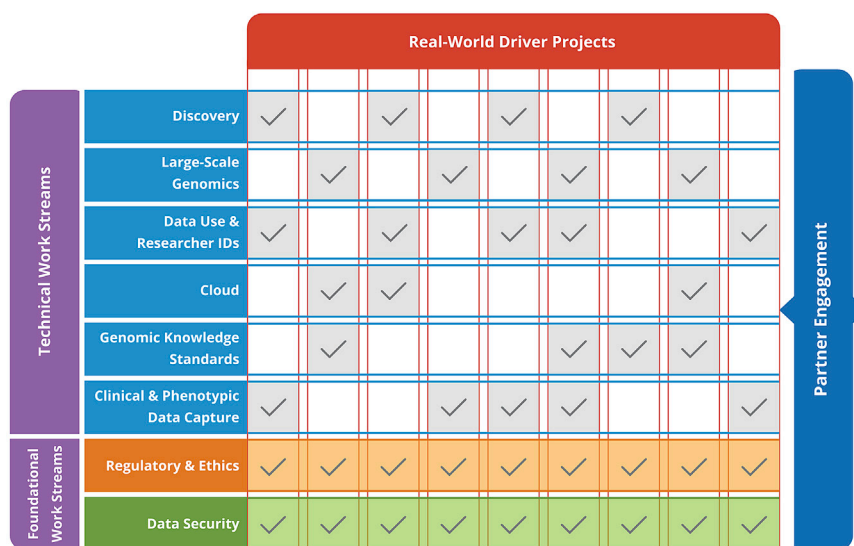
Real-World Driver Projects

Technical Work Streams

Foundational Work Streams

Partner Engagement

| | | | | | | | | | |
|---|---|---|---|---|---|---|---|---|---|
| Discovery | ✓ | | ✓ | | ✓ | | ✓ | | |
| Large-Scale Genomics | | ✓ | | ✓ | | ✓ | | ✓ | |
| Data Use & Researcher IDs | ✓ | | ✓ | | ✓ | ✓ | | | ✓ |
| Cloud | | ✓ | ✓ | | | | | ✓ | |
| Genomic Knowledge Standards | | ✓ | | | | ✓ | ✓ | ✓ | |
| Clinical & Phenotypic Data Capture | ✓ | | | ✓ | ✓ | ✓ | | | ✓ |
| Regulatory & Ethics | ✓ | ✓ | ✓ | ✓ | ✓ | ✓ | ✓ | ✓ | ✓ |
| Data Security | ✓ | ✓ | ✓ | ✓ | ✓ | ✓ | ✓ | ✓ | ✓ |